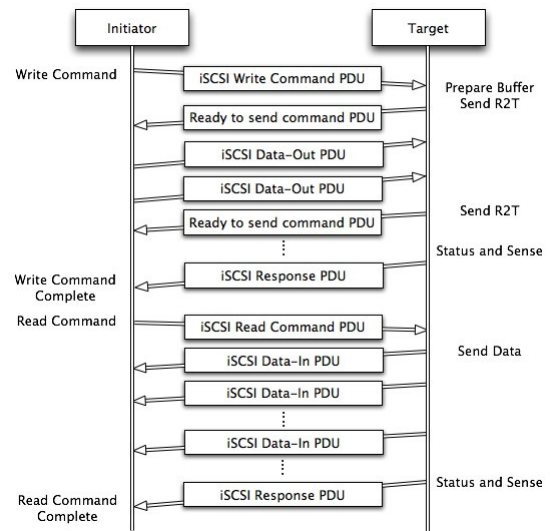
Initiator

Target

Write Command

iSCSI Write Command PDU

Prepare Buffer Send R2T

Ready to send command PDU

iSCSI Data-Out PDU

iSCSI Data-Out PDU

Send R2T

Ready to send command PDU

⋮

Status and Sense

iSCSI Response PDU

Write Command Complete

Read Command

iSCSI Read Command PDU

Send Data

iSCSI Data-In PDU

iSCSI Data-In PDU

⋮

iSCSI Data-In PDU

⋮

Status and Sense

iSCSI Response PDU

Read Command Complete